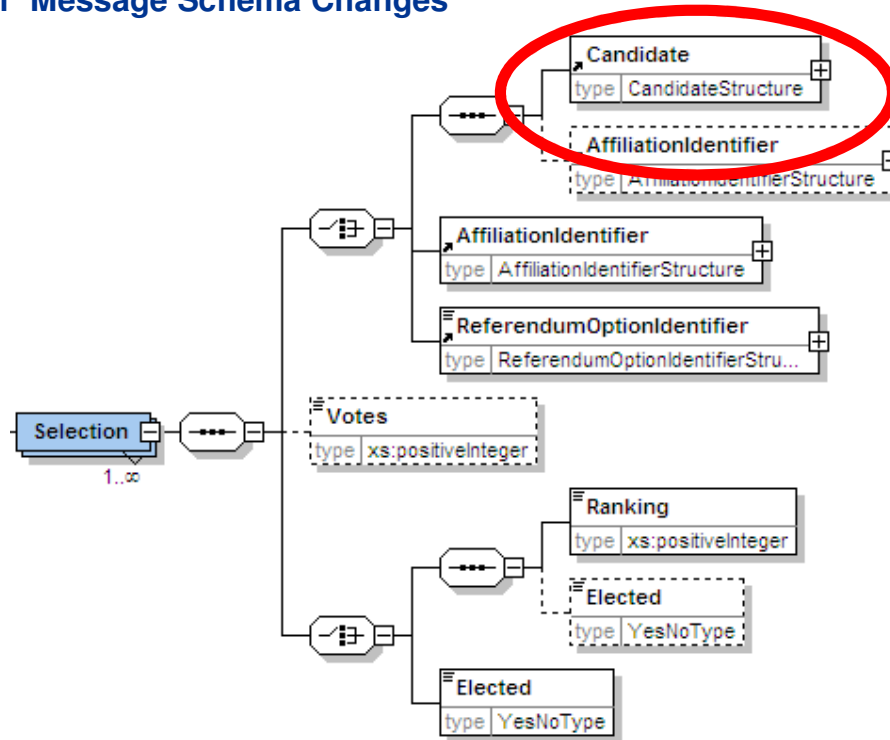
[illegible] Message Schema Changes

Candidate
type CandidateStructure

AffiliationIdentifier
type AffiliationIdentifierStructure

AffiliationIdentifier
type AffiliationIdentifierStructure

ReferendumOptionIdentifier
type ReferendumOptionIdentifierStru...

Selection
1..∞

Votes
type xs:positiveInteger

Ranking
type xs:positiveInteger

Elected
type YesNoType

Elected
type YesNoType